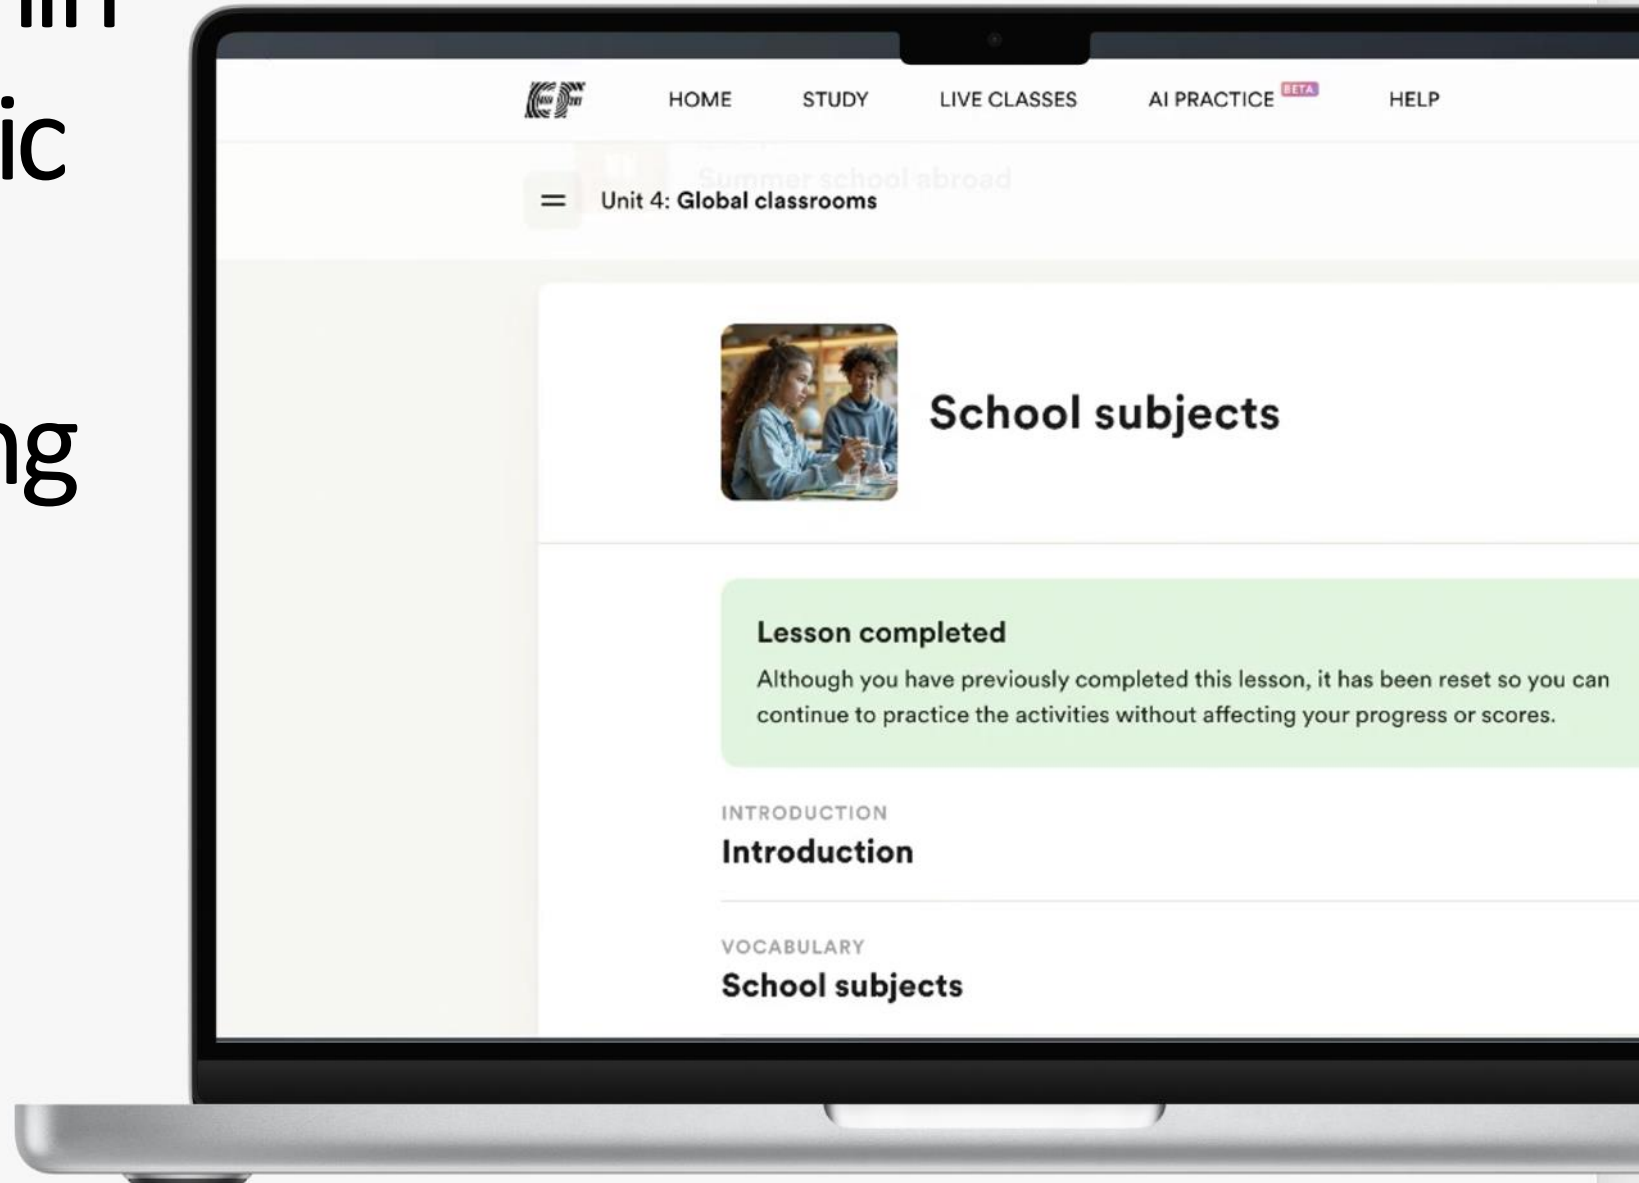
ic

ng

EF HOME STUDY LIVE CLASSES AI PRACTICE BETA HELP

Summer school abroad

Unit 4: Global classrooms

School subjects

Lesson completed

Although you have previously completed this lesson, it has been reset so you can continue to practice the activities without affecting your progress or scores.

INTRODUCTION
Introduction

VOCABULARY
School subjects